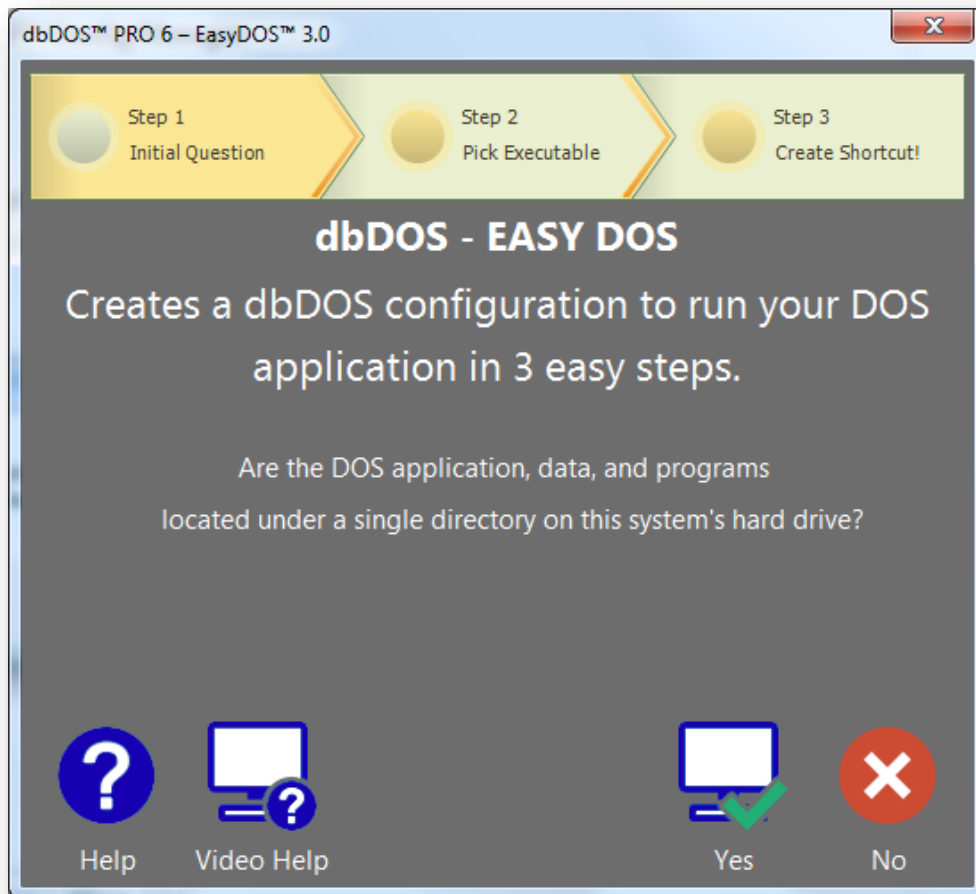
dbDOS™ PRO 6 – EasyDOS™ 3.0

Step 1
Initial Question

Step 2
Pick Executable

Step 3
Create Shortcut!

dbDOS - EASY DOS

Creates a dbDOS configuration to run your DOS application in 3 easy steps.

Are the DOS application, data, and programs located under a single directory on this system's hard drive?

Help

Video Help

Yes

No